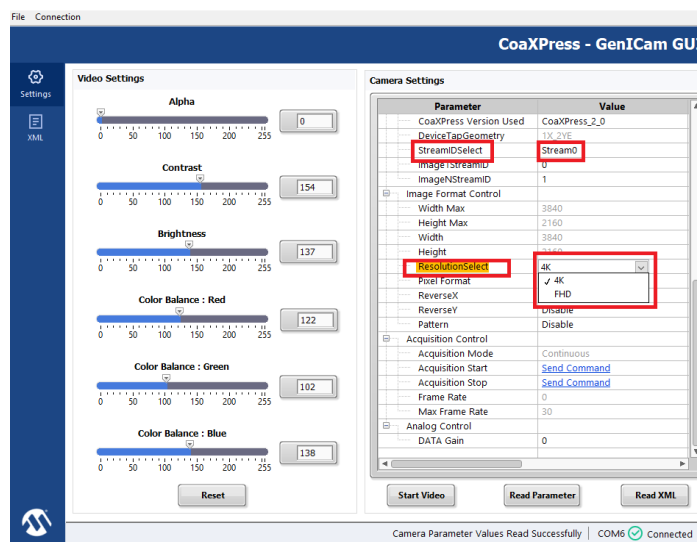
File Connection

CoaXPress - GenICam GU

Settings

XML

Video Settings

Alpha

0 50 100 150 200 255

0

Contrast

0 50 100 150 200 255

154

Brightness

0 50 100 150 200 255

137

Color Balance : Red

0 50 100 150 200 255

122

Color Balance : Green

0 50 100 150 200 255

102

Color Balance : Blue

0 50 100 150 200 255

138

Reset

Camera Settings

| Parameter | Value |
|---|---|
| CoaXPress Version Used | CoaXPress_2_0 |
| DeviceTapGeometry | 1X_2YE |
| StreamIDSelect | Stream0 |
| ImageTStreamID | 0 |
| ImageNStreamID | 1 |
| Image Format Control | |
| Width Max | 3840 |
| Height Max | 2160 |
| Width | 3840 |
| Height | 2160 |
| ResolutionSelect | 4K |
| Pixel Format | ✓ 4K |
| ReverseX | FHD |
| ReverseY | Disable |
| Pattern | Disable |
| Acquisition Control | |
| Acquisition Mode | Continuous |
| Acquisition Start | Send Command |
| Acquisition Stop | Send Command |
| Frame Rate | 0 |
| Max Frame Rate | 30 |
| Analog Control | |
| DATA Gain | 0 |

Start Video

Read Parameter

Read XML

Camera Parameter Values Read Successfully | COM6 Connected